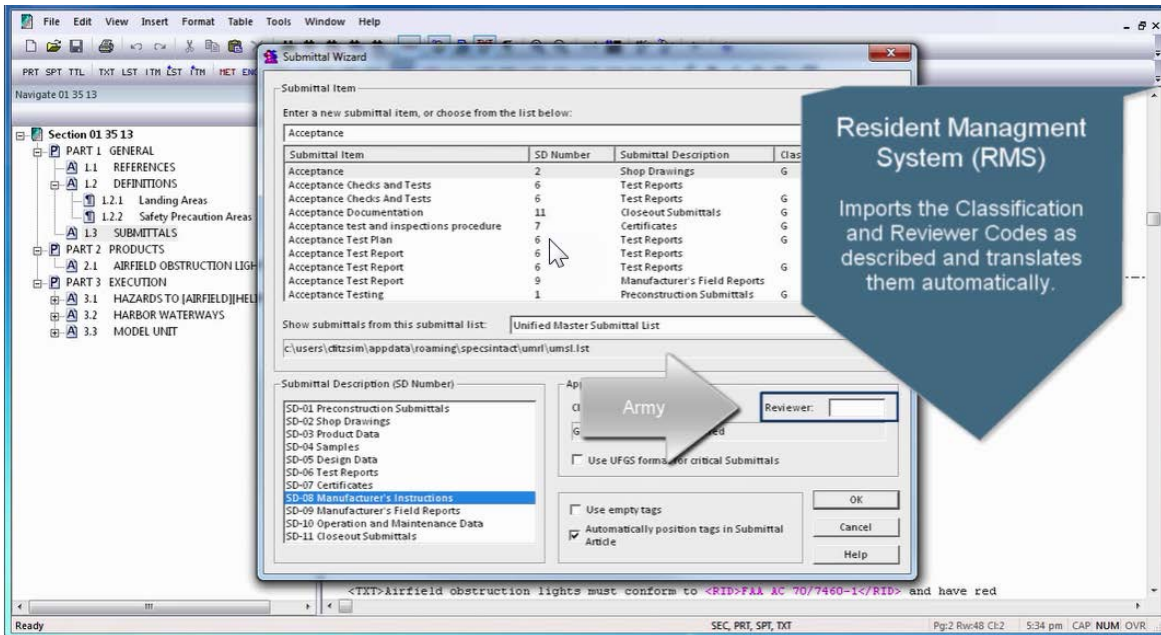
File Edit View Insert Format Table Tools Window Help

PRT SPT TTL TXT LST ITM ĽST ĽTM MET ENG

Navigate 01 35 13

Section 01 35 13
PART 1 GENERAL
1.1 REFERENCES
1.2 DEFINITIONS
1.2.1 Landing Areas
1.2.2 Safety Precaution Areas
1.3 SUBMITTALS
PART 2 PRODUCTS
2.1 AIRFIELD OBSTRUCTION LIGH
PART 3 EXECUTION
3.1 HAZARDS TO [AIRFIELD][HEL
3.2 HARBOR WATERWAYS
3.3 MODEL UNIT

Submittal Wizard

Submittal Item

Enter a new submittal item, or choose from the list below:

Acceptance

| Submittal Item | SD Number | Submittal Description | Clas |
|---|---|---|---|
| Acceptance | 2 | Shop Drawings | G |
| Acceptance Checks and Tests | 6 | Test Reports | |
| Acceptance Checks And Tests | 6 | Test Reports | G |
| Acceptance Documentation | 11 | Closeout Submittals | G |
| Acceptance test and inspections procedure | 7 | Certificates | G |
| Acceptance Test Plan | 6 | Test Reports | G |
| Acceptance Test Report | 6 | Test Reports | |
| Acceptance Test Report | 6 | Test Reports | G |
| Acceptance Test Report | 9 | Manufacturer's Field Reports | |
| Acceptance Testing | 1 | Preconstruction Submittals | G |

Show submittals from this submittal list: Unified Master Submittal List

c:\users\ditzsim\appdata\roaming\specsintact\umrl\umsl.lst

Submittal Description (SD Number)

SD-01 Preconstruction Submittals
SD-02 Shop Drawings
SD-03 Product Data
SD-04 Samples
SD-05 Design Data
SD-06 Test Reports
SD-07 Certificates
SD-08 Manufacturer's Instructions
SD-09 Manufacturer's Field Reports
SD-10 Operation and Maintenance Data
SD-11 Closeout Submittals

Ap

Cl

G

ed

Army

Reviewer:

Use UFGS forma for critical Submittals

Use empty tags

Automatically position tags in Submittal Article

OK

Cancel

Help

Resident Managment System (RMS)

Imports the Classification and Reviewer Codes as described and translates them automatically.

<TXT>Airfield obstruction lights must conform to <RID>FAA AC 70/7460-1</RID> and have red

Ready

SEC, PRT, SPT, TXT

Pg:2 Rw:48 Cl:2 5:34 pm CAP NUM OVR